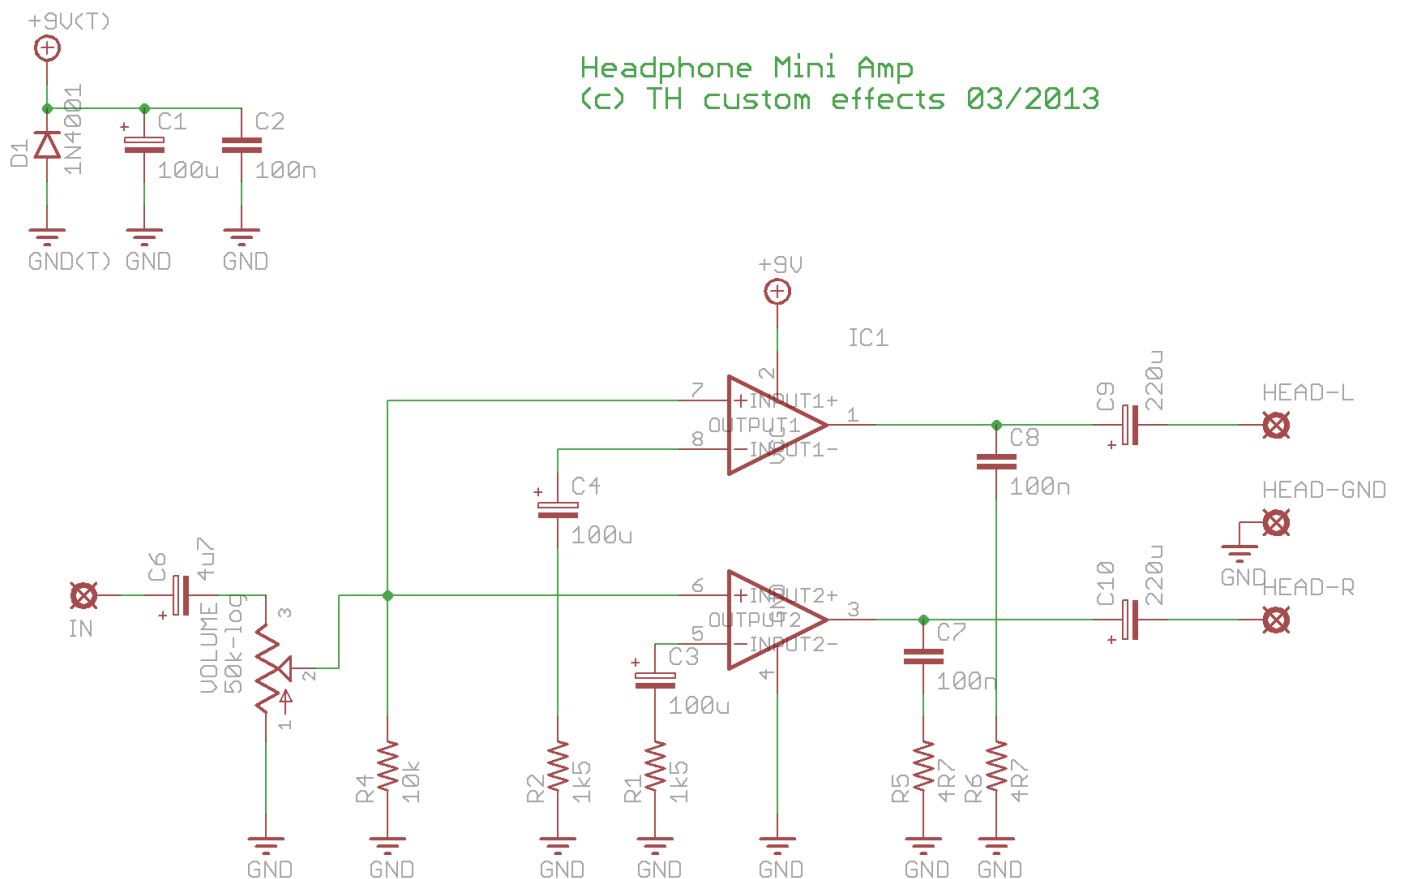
+9V(T)

Headphone Mini Amp
(c) TH custom effects 03/2013

D1 1N4001

C1 100u

C2 100n

GND(T) GND GND

+9V

IC1

2

7 +INPUT1+

OUTPUT1 VCC 1

8 -INPUT1-

C9 220u

HEAD-L

C8 100n

HEAD-GND

C4 100u

GND

IN

C6 4u7

VOLUME 50k-log

3 2 1

6 +INPUT2+

OUTPUT2 GND 3

5 -INPUT2-

4

C3 100u

C10 220u

HEAD-R

C7 100n

R4 10k

R2 1k5

R1 1k5

R5 4R7

R6 4R7

GND GND GND GND GND GND GND